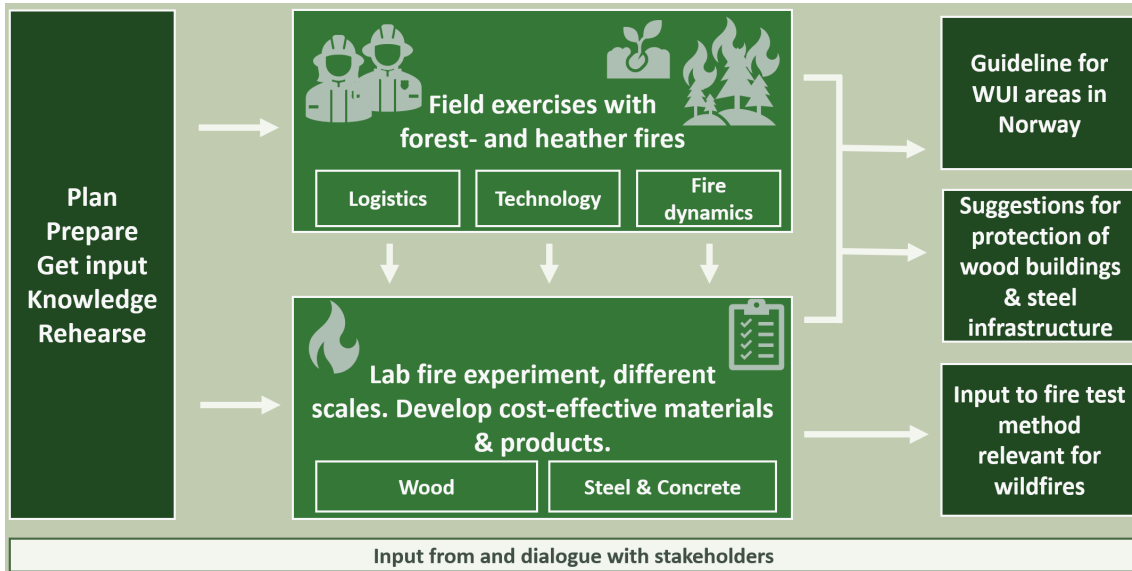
Plan
Prepare
Get input
Knowledge
Rehearse

Field exercises with forest- and heather fires

Logistics

Technology

Fire dynamics

Lab fire experiment, different scales. Develop cost-effective materials & products.

Wood

Steel & Concrete

Guideline for WUI areas in Norway

Suggestions for protection of wood buildings & steel infrastructure

Input to fire test method relevant for wildfires

Input from and dialogue with stakeholders